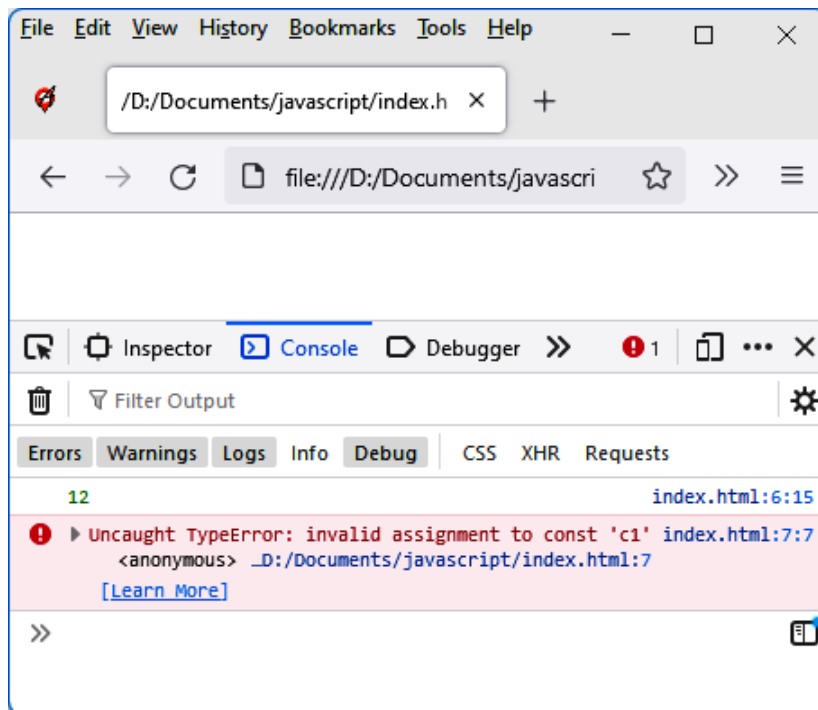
File Edit View History Bookmarks Tools Help

/D:/Documents/javascript/index.h ×

file:///D:/Documents/javascri

Inspector Console Debugger 1

Filter Output

Errors Warnings Logs Info Debug CSS XHR Requests

12 index.html:6:15

Uncaught TypeError: invalid assignment to const 'c1' index.html:7:7
<anonymous> …D:/Documents/javascript/index.html:7
[Learn More]